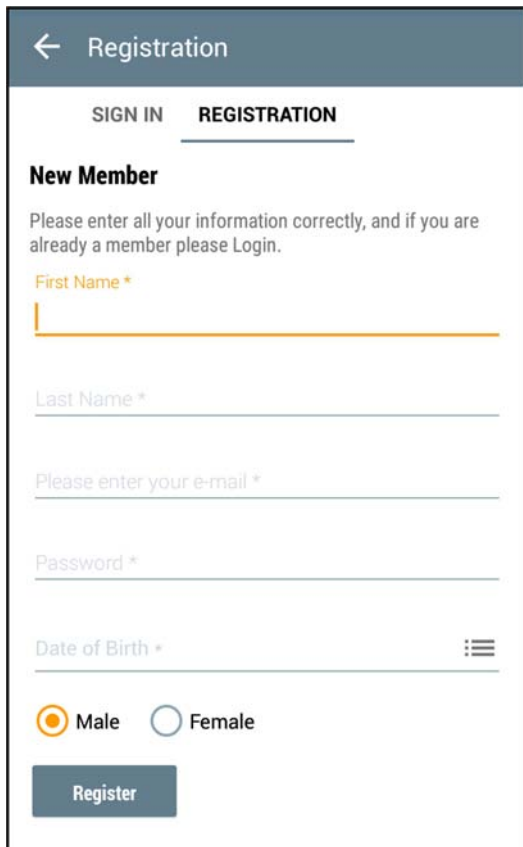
← Registration

SIGN IN REGISTRATION

New Member

Please enter all your information correctly, and if you are already a member please Login.

First Name *

Last Name *

Please enter your e-mail *

Password *

Date of Birth *

Male Female

Register